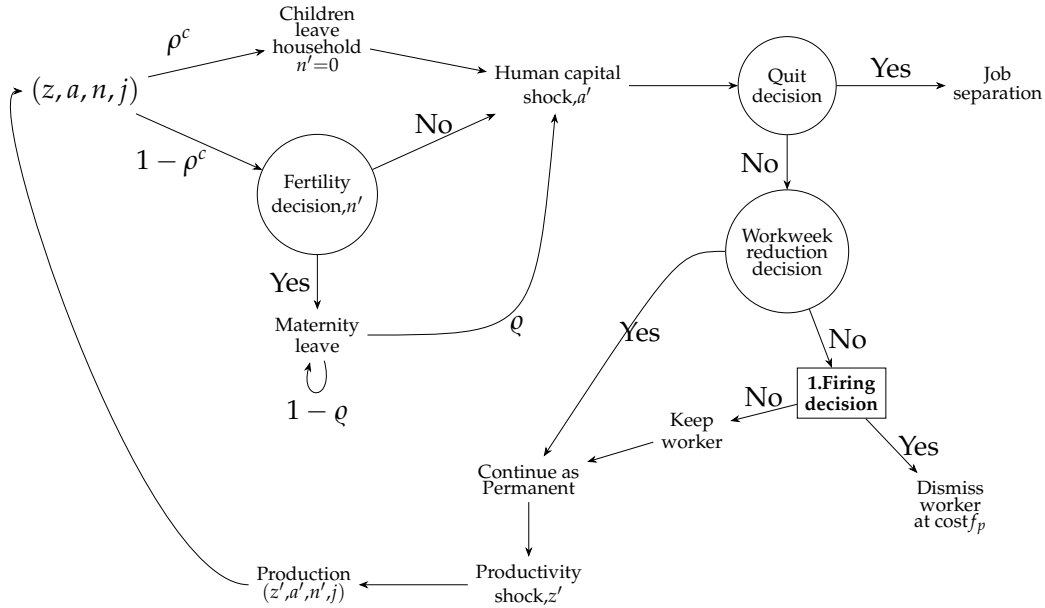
$(z, a, n, j)$

$\rho^c$

Children leave household $n'=0$

$1-\rho^c$

Fertility decision,$n'$

No

Human capital shock,$a'$

Yes

Maternity leave

$1-\varrho$

$\varrho$

Quit decision

Yes

Job separation

No

Workweek reduction decision

Yes

No

1.Firing decision

No

Keep worker

Yes

Dismiss worker at cost $f_p$

Continue as Permanent

Productivity shock,$z'$

Production $(z',a',n',j)$